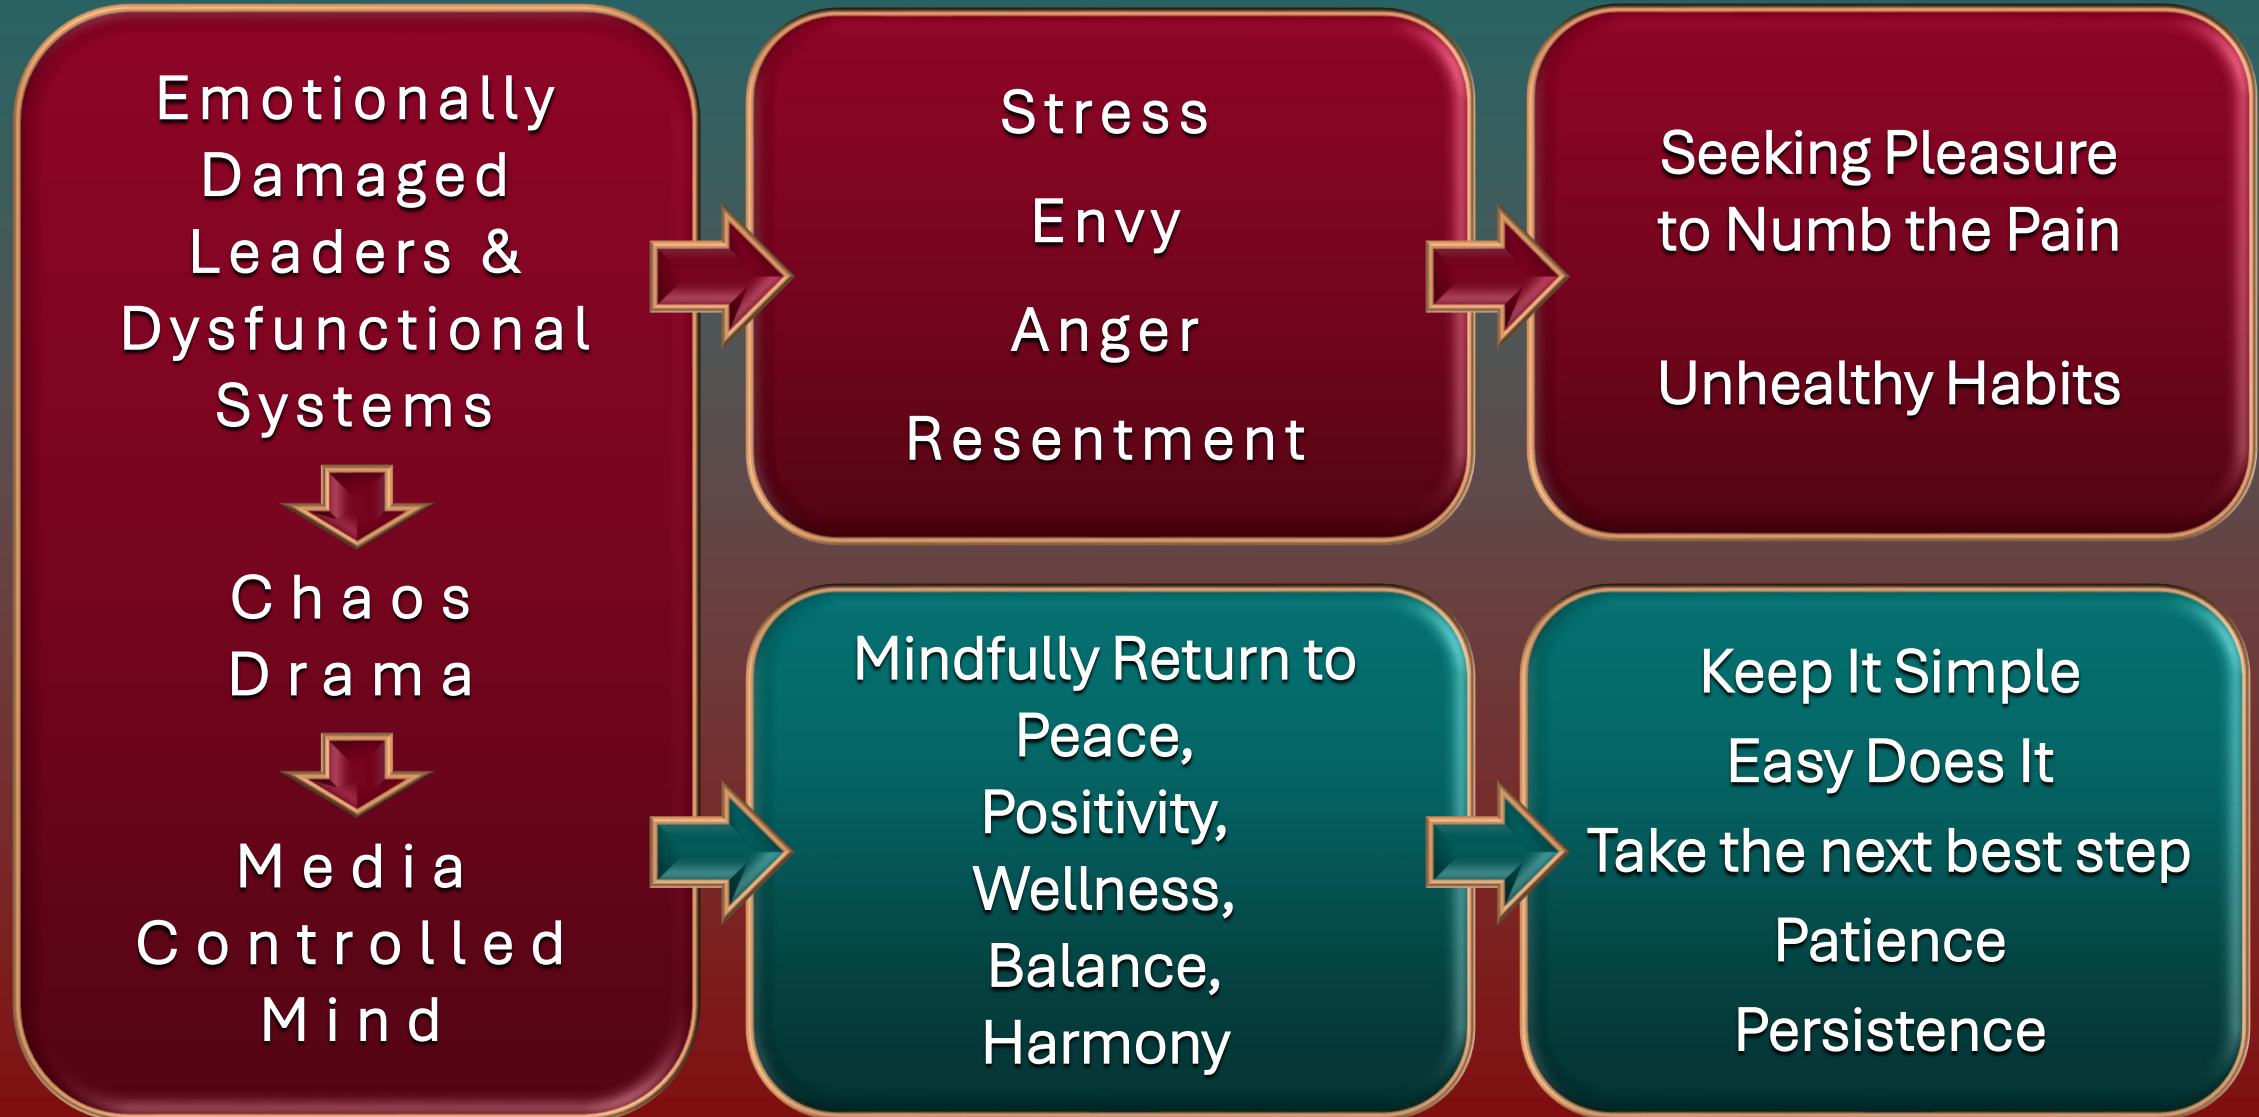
Emotionally Damaged Leaders & Dysfunctional Systems

Chaos Drama

Media Controlled Mind

Stress

Envy

Anger

Resentment

Seeking Pleasure to Numb the Pain

Unhealthy Habits

Mindfully Return to Peace, Positivity, Wellness, Balance, Harmony

Keep It Simple

Easy Does It

Take the next best step

Patience

Persistence